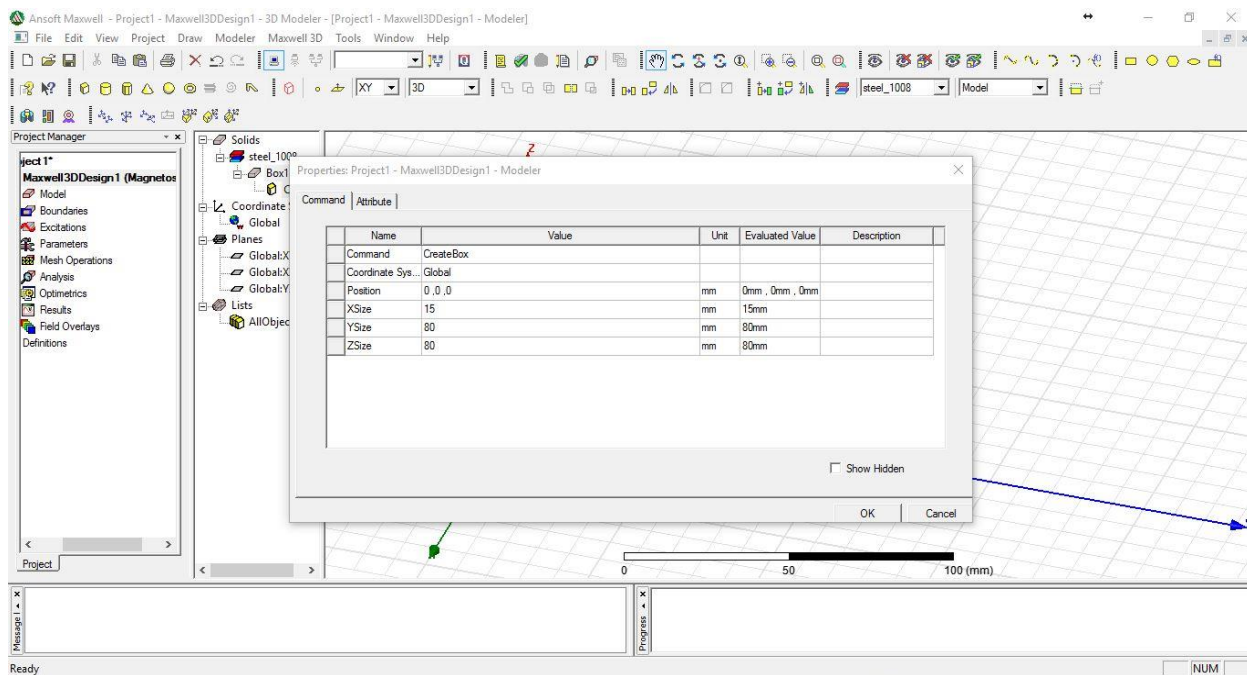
Ansoft Maxwell - Project1 - Maxwell3DDesign1 - 3D Modeler - [Project1 - Maxwell3DDesign1 - Modeler]

File Edit View Project Draw Modeler Maxwell 3D Tools Window Help

XY 3D steel_1008 Model

Project Manager

ject1*
Maxwell3DDesign1 (Magnetos
Model
Boundaries
Excitations
Parameters
Mesh Operations
Analysis
Optimetrics
Results
Field Overlays
Definitions

Project

Solids
steel_1008
Box1
Coordinate
Global
Planes
Global:X
Global:X
Global:Y
Lists
AllObjec

Z

Properties: Project1 - Maxwell3DDesign1 - Modeler

Command Attribute

| Name | Value | Unit | Evaluated Value | Description |
|---|---|---|---|---|
| Command | CreateBox | | | |
| Coordinate Sys... | Global | | | |
| Position | 0 ,0 ,0 | mm | 0mm , 0mm , 0mm | |
| XSize | 15 | mm | 15mm | |
| YSize | 80 | mm | 80mm | |
| ZSize | 80 | mm | 80mm | |

Show Hidden

OK Cancel

0 50 100 (mm)

Message

Progress

Ready

NUM